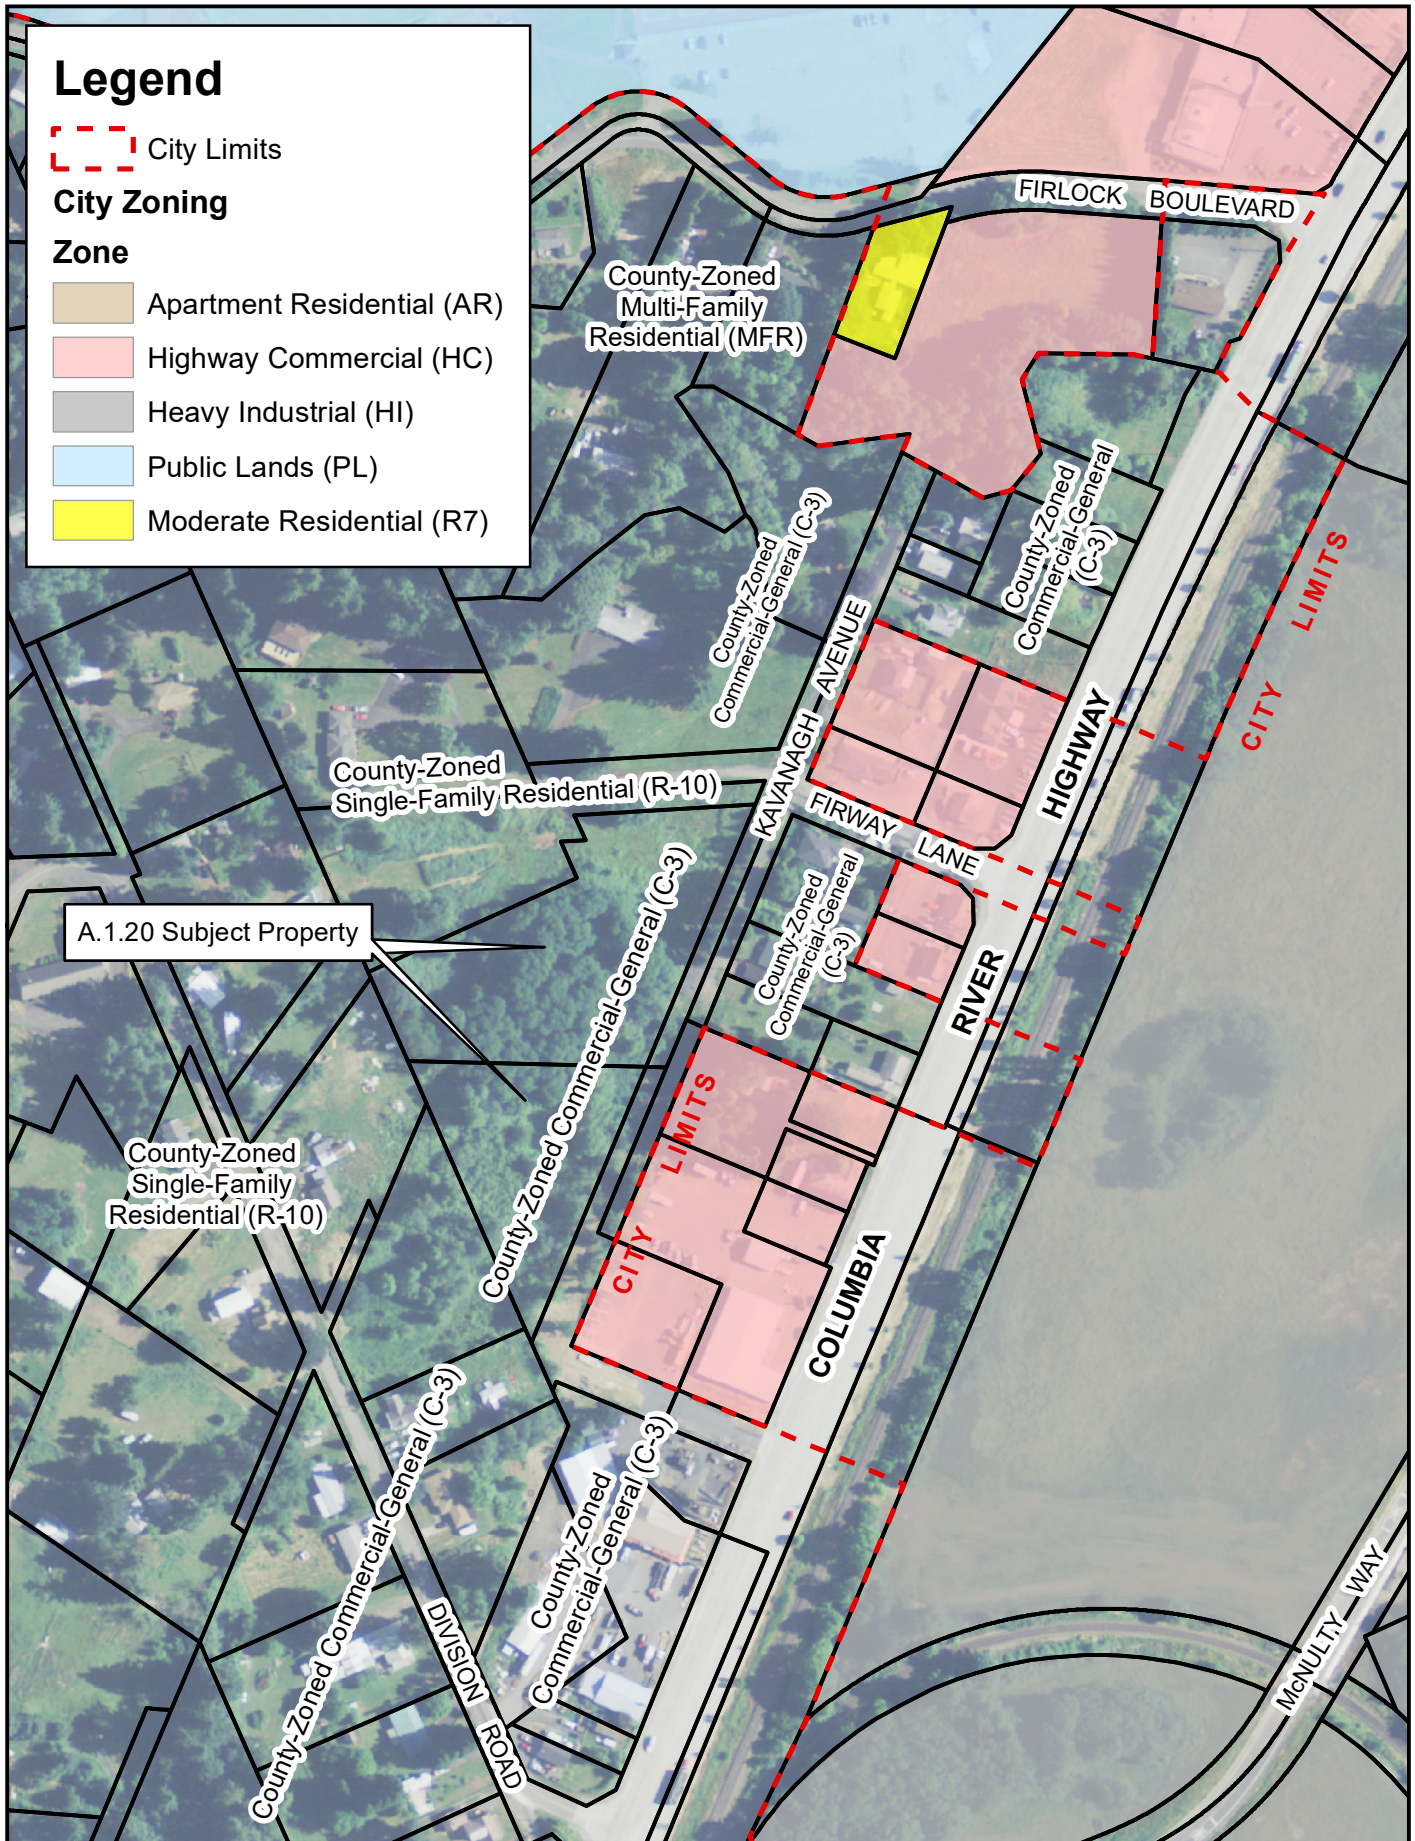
Legend
City Limits
City Zoning
Zone
Apartment Residential (AR)
Highway Commercial (HC)
Heavy Industrial (HI)
Public Lands (PL)
Moderate Residential (R7)

FIRLOCK BOULEVARD

County-Zoned Multi-Family Residential (MFR)

County-Zoned Commercial-General (C-3)

County-Zoned Commercial-General (C-3)

CITY LIMITS

KAVANAGH AVENUE

HIGHWAY

County-Zoned Single-Family Residential (R-10)

FIRWAY LANE

County-Zoned Commercial-General (C-3)

A.1.20 Subject Property

RIVER

County-Zoned Commercial-General (C-3)

CITY LIMITS

County-Zoned Single-Family Residential (R-10)

COLUMBIA

County-Zoned Commercial-General (C-3)

County-Zoned Commercial-General (C-3)

DIVISION ROAD

McNULTY WAY